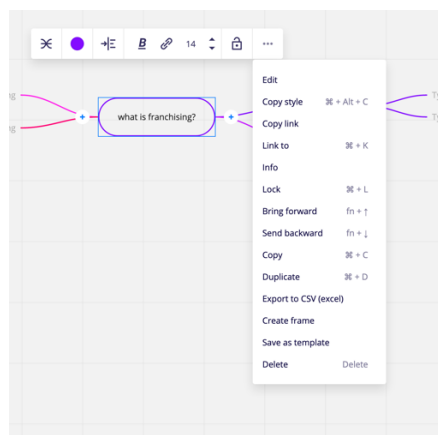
B
14
···

what is franchising?

Edit
Copy style ⌘ + Alt + C
Copy link
Link to ⌘ + K
Info
Lock ⌘ + L
Bring forward fn + ↑
Send backward fn + ↓
Copy ⌘ + C
Duplicate ⌘ + D
Export to CSV (excel)
Create frame
Save as template
Delete Delete